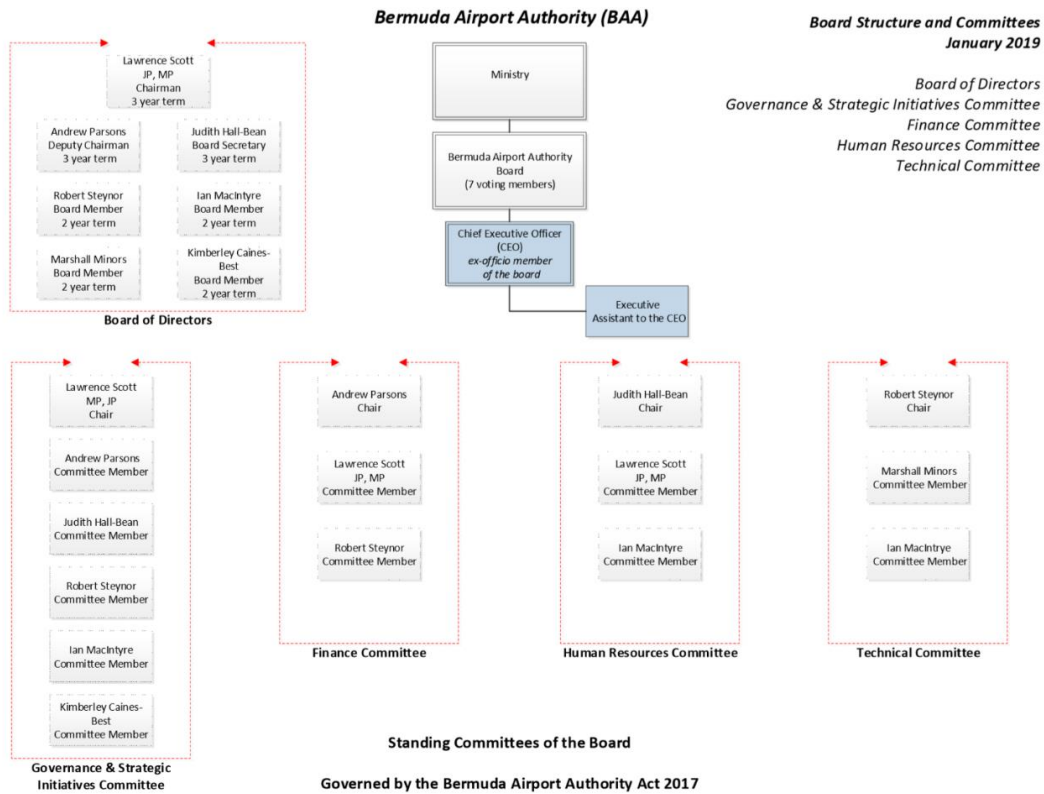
Bermuda Airport Authority (BAA)

Board Structure and Committees
January 2019

Board of Directors
Governance & Strategic Initiatives Committee
Finance Committee
Human Resources Committee
Technical Committee

Lawrence Scott
JP, MP
Chairman
3 year term

Andrew Parsons
Deputy Chairman
3 year term

Judith Hall-Bean
Board Secretary
3 year term

Robert Steynor
Board Member
2 year term

Ian MacIntyre
Board Member
2 year term

Marshall Minors
Board Member
2 year term

Kimberley Caines-Best
Board Member
2 year term

Board of Directors

Ministry

Bermuda Airport Authority Board
(7 voting members)

Chief Executive Officer (CEO)
ex-officio member of the board

Executive Assistant to the CEO

Lawrence Scott
MP, JP
Chair

Andrew Parsons
Committee Member

Judith Hall-Bean
Committee Member

Robert Steynor
Committee Member

Ian MacIntyre
Committee Member

Kimberley Caines-Best
Committee Member

Governance & Strategic Initiatives Committee

Andrew Parsons
Chair

Lawrence Scott
JP, MP
Committee Member

Robert Steynor
Committee Member

Finance Committee

Judith Hall-Bean
Chair

Lawrence Scott
JP, MP
Committee Member

Ian MacIntyre
Committee Member

Human Resources Committee

Robert Steynor
Chair

Marshall Minors
Committee Member

Ian MacIntrye
Committee Member

Technical Committee

Standing Committees of the Board

Governed by the Bermuda Airport Authority Act 2017